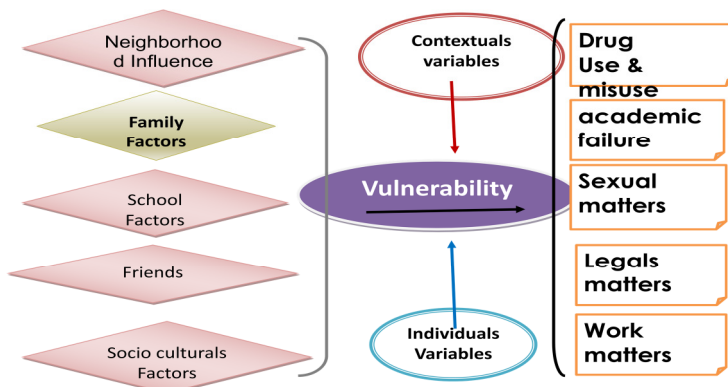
Neighborhood Influence

Family Factors

School Factors

Friends

Socio culturals Factors

Contextuals variables

Vulnerability

Individuals Variables

Drug Use & misuse

academic failure

Sexual matters

Legals matters

Work matters